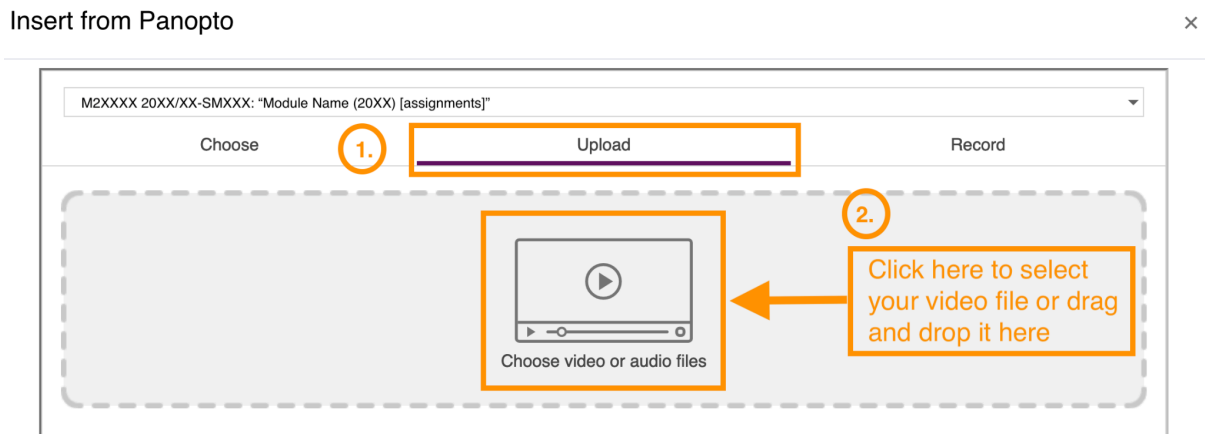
Insert from Panopto

×

M2XXXX 20XX/XX-SMXXX: “Module Name (20XX) [assignments]”

Choose

1.

Upload

Record

2.

Choose video or audio files

Click here to select your video file or drag and drop it here